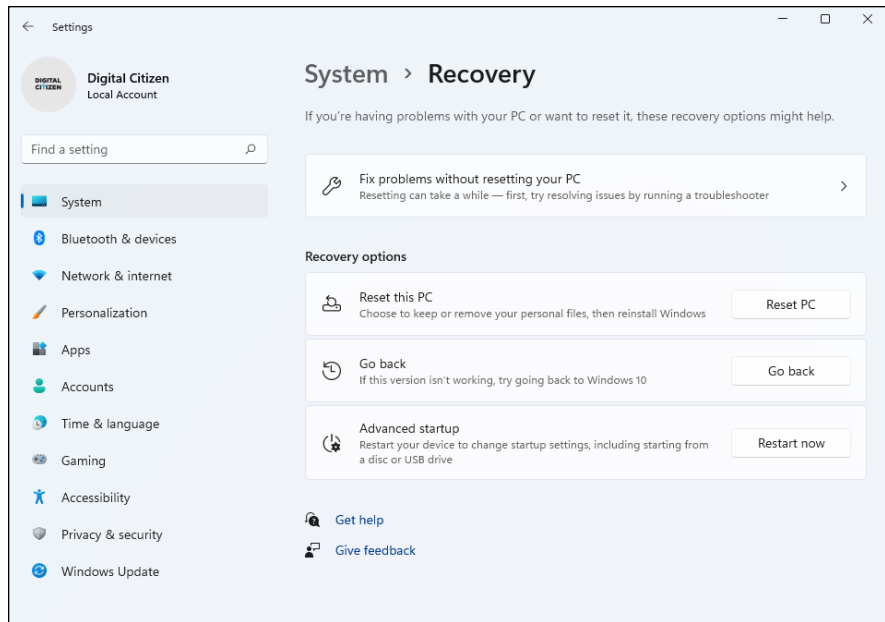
Settings

DIGITAL CITIZEN

Digital Citizen
Local Account

Find a setting

System
Bluetooth & devices
Network & internet
Personalization
Apps
Accounts
Time & language
Gaming
Accessibility
Privacy & security
Windows Update

System › Recovery

If you're having problems with your PC or want to reset it, these recovery options might help.

Fix problems without resetting your PC
Resetting can take a while — first, try resolving issues by running a troubleshooter

Recovery options

Reset this PC
Choose to keep or remove your personal files, then reinstall Windows
Reset PC

Go back
If this version isn't working, try going back to Windows 10
Go back

Advanced startup
Restart your device to change startup settings, including starting from a disc or USB drive
Restart now

Get help

Give feedback